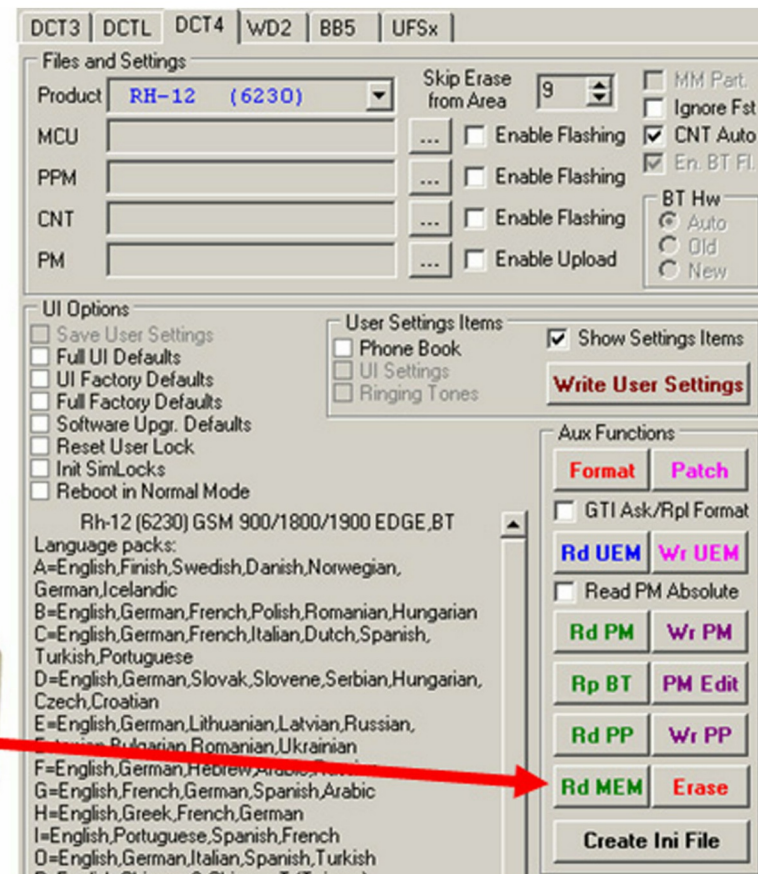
DCT3 | DCTL | DCT4 | WD2 | BB5 | UFSx

Files and Settings

Product RH-12 (6230)

Skip Erase from Area 9

MM Part.
Ignore Fst
CNT Auto
En. BT Fl.

MCU ... Enable Flashing
PPM ... Enable Flashing
CNT ... Enable Flashing
PM ... Enable Upload

BT Hw
Auto
Old
New

UI Options
Save User Settings
Full UI Defaults
UI Factory Defaults
Full Factory Defaults
Software Upgr. Defaults
Reset User Lock
Init SimLocks
Reboot in Normal Mode

User Settings Items
Phone Book
UI Settings
Ringing Tones
Show Settings Items
Write User Settings

Aux Functions
Format
Patch
GTI Ask/Rpl Format
Rd UEM
Wr UEM
Read PM Absolute
Rd PM
Wr PM
Rp BT
PM Edit
Rd PP
Wr PP
Rd MEM
Erase
Create Ini File

Rh-12 (6230) GSM 900/1800/1900 EDGE,BT
Language packs:
A=English,Finish,Swedish,Danish,Norwegian,German,Icelandic
B=English,German,French,Polish,Romanian,Hungarian
C=English,German,French,Italian,Dutch,Spanish,Turkish,Portuguese
D=English,German,Slovak,Slovene,Serbian,Hungarian,Czech,Croatian
E=English,German,Lithuanian,Latvian,Russian,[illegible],Bulgarian,Romanian,Ukrainian
F=English,German,Hebrew,Arabic,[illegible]
G=English,French,German,Spanish,Arabic
H=English,Greek,French,German
I=English,Portuguese,Spanish,French
O=English,German,Italian,Spanish,Turkish
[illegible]